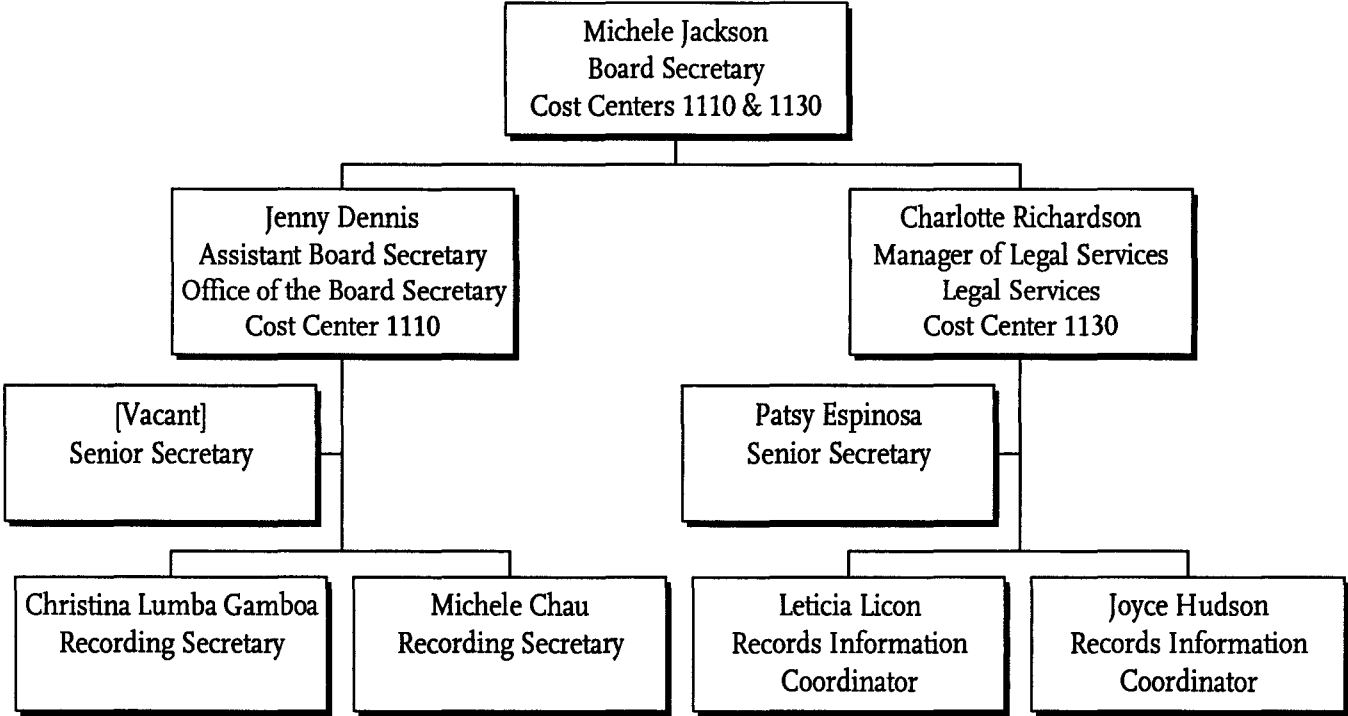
Michele Jackson
Board Secretary
Cost Centers 1110 & 1130

Jenny Dennis
Assistant Board Secretary
Office of the Board Secretary
Cost Center 1110

Charlotte Richardson
Manager of Legal Services
Legal Services
Cost Center 1130

[Vacant]
Senior Secretary

Patsy Espinosa
Senior Secretary

Christina Lumba Gamboa
Recording Secretary

Michele Chau
Recording Secretary

Leticia Licon
Records Information Coordinator

Joyce Hudson
Records Information Coordinator